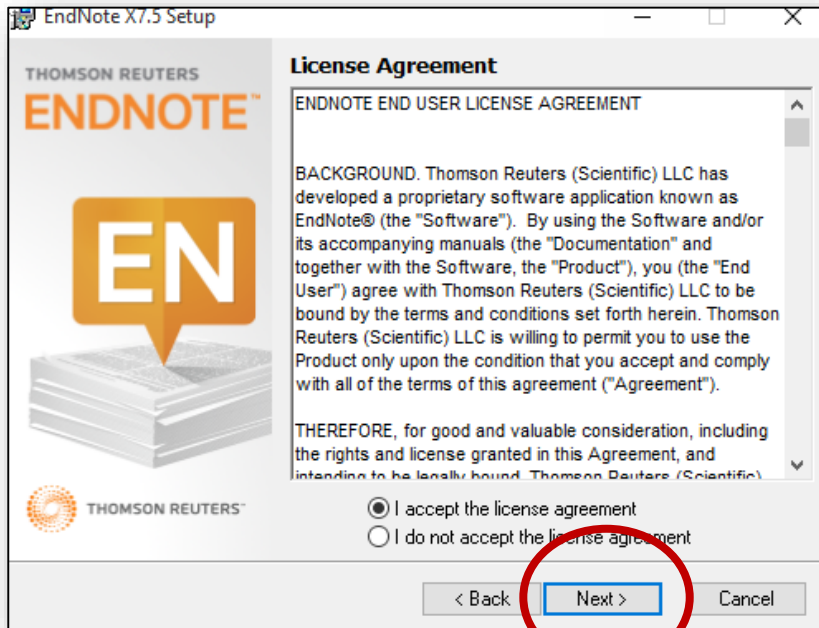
EndNote X7.5 Setup

THOMSON REUTERS
ENDNOTE™

EN

THOMSON REUTERS™

License Agreement

ENDNOTE END USER LICENSE AGREEMENT

BACKGROUND. Thomson Reuters (Scientific) LLC has developed a proprietary software application known as EndNote® (the "Software"). By using the Software and/or its accompanying manuals (the "Documentation" and together with the Software, the "Product"), you (the "End User") agree with Thomson Reuters (Scientific) LLC to be bound by the terms and conditions set forth herein. Thomson Reuters (Scientific) LLC is willing to permit you to use the Product only upon the condition that you accept and comply with all of the terms of this agreement ("Agreement").

THEREFORE, for good and valuable consideration, including the rights and license granted in this Agreement, and intending to be legally bound, Thomson Reuters (Scientific) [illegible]

I accept the license agreement
I do not accept the license agreement

< Back
Next >
Cancel